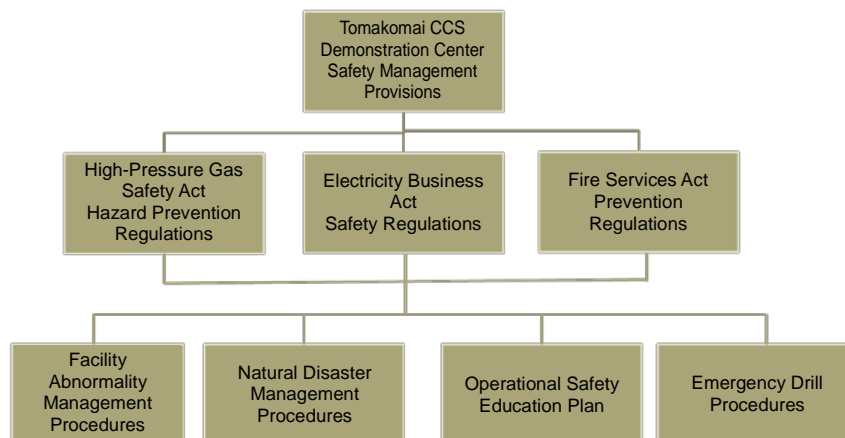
Tomakomai CCS Demonstration Center Safety Management Provisions

High-Pressure Gas Safety Act Hazard Prevention Regulations

Electricity Business Act Safety Regulations

Fire Services Act Prevention Regulations

Facility Abnormality Management Procedures

Natural Disaster Management Procedures

Operational Safety Education Plan

Emergency Drill Procedures